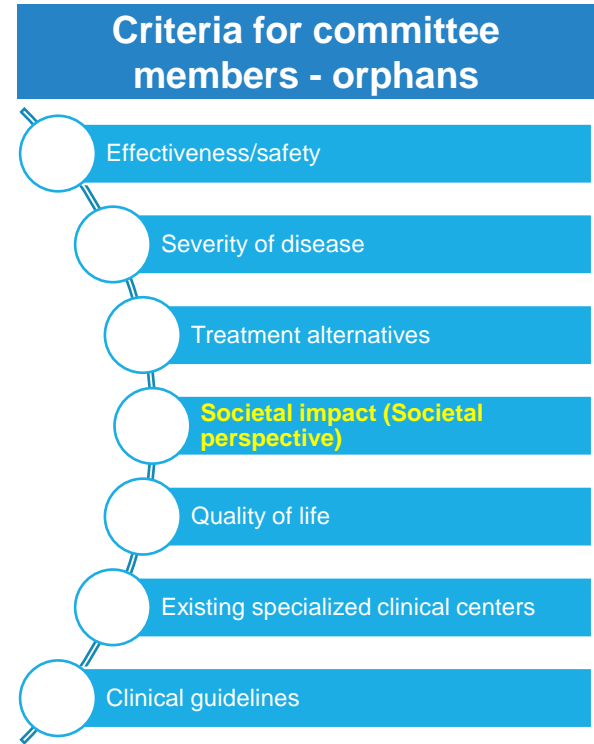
Criteria for committee members - orphans

Effectiveness/safety

Severity of disease

Treatment alternatives

Societal impact (Societal perspective)

Quality of life

Existing specialized clinical centers

Clinical guidelines